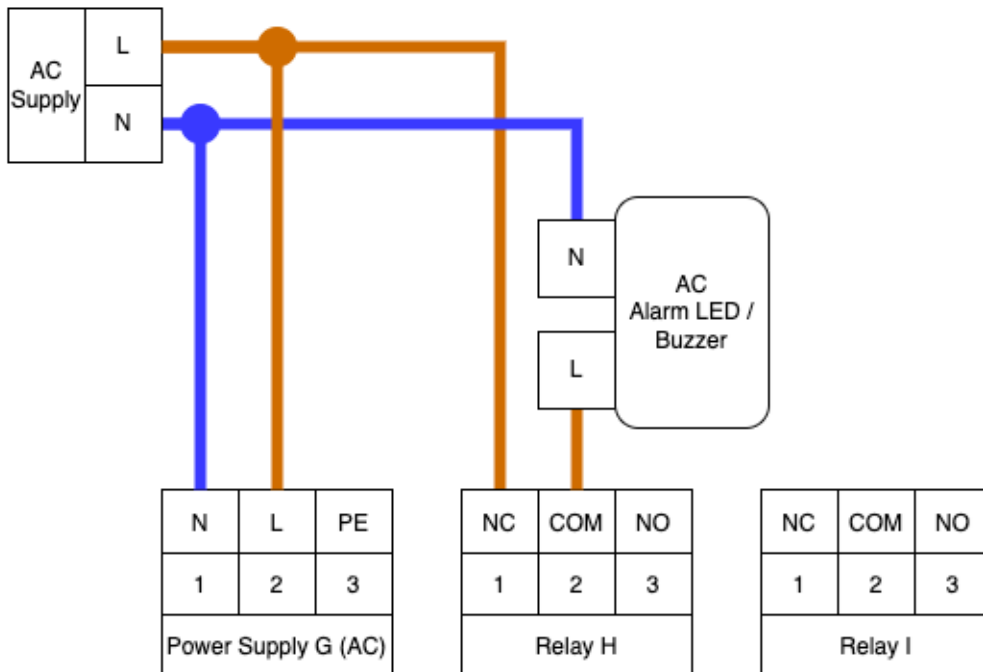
AC Supply

L

N

N

AC Alarm LED / Buzzer

L

| N | L | PE |
|---|---|---|
| 1 | 2 | 3 |

Power Supply G (AC)

| NC | COM | NO |
|---|---|---|
| 1 | 2 | 3 |

Relay H

| NC | COM | NO |
|---|---|---|
| 1 | 2 | 3 |

Relay I